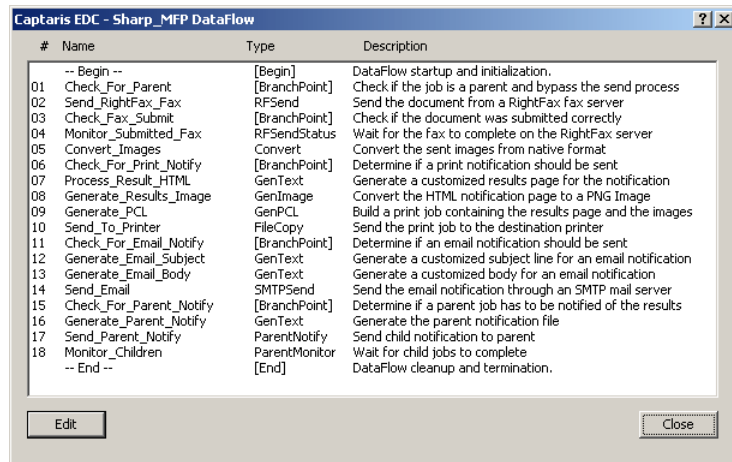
Captaris EDC - Sharp_MFP DataFlow

?

| # | Name | Type | Description |
|---|---|---|---|
| | -- Begin -- | [Begin] | DataFlow startup and initialization. |
| 01 | Check_For_Parent | [BranchPoint] | Check if the job is a parent and bypass the send process |
| 02 | Send_RightFax_Fax | RFSend | Send the document from a RightFax fax server |
| 03 | Check_Fax_Submit | [BranchPoint] | Check if the document was submitted correctly |
| 04 | Monitor_Submitted_Fax | RFSendStatus | Wait for the fax to complete on the RightFax server |
| 05 | Convert_Images | Convert | Convert the sent images from native format |
| 06 | Check_For_Print_Notify | [BranchPoint] | Determine if a print notification should be sent |
| 07 | Process_Result_HTML | GenText | Generate a customized results page for the notification |
| 08 | Generate_Results_Image | GenImage | Convert the HTML notification page to a PNG Image |
| 09 | Generate_PCL | GenPCL | Build a print job containing the results page and the images |
| 10 | Send_To_Printer | FileCopy | Send the print job to the destination printer |
| 11 | Check_For_Email_Notify | [BranchPoint] | Determine if an email notification should be sent |
| 12 | Generate_Email_Subject | GenText | Generate a customized subject line for an email notification |
| 13 | Generate_Email_Body | GenText | Generate a customized body for an email notification |
| 14 | Send_Email | SMTPSend | Send the email notification through an SMTP mail server |
| 15 | Check_For_Parent_Notify | [BranchPoint] | Determine if a parent job has to be notified of the results |
| 16 | Generate_Parent_Notify | GenText | Generate the parent notification file |
| 17 | Send_Parent_Notify | ParentNotify | Send child notification to parent |
| 18 | Monitor_Children | ParentMonitor | Wait for child jobs to complete |
| | -- End -- | [End] | DataFlow cleanup and termination. |

Edit

Close